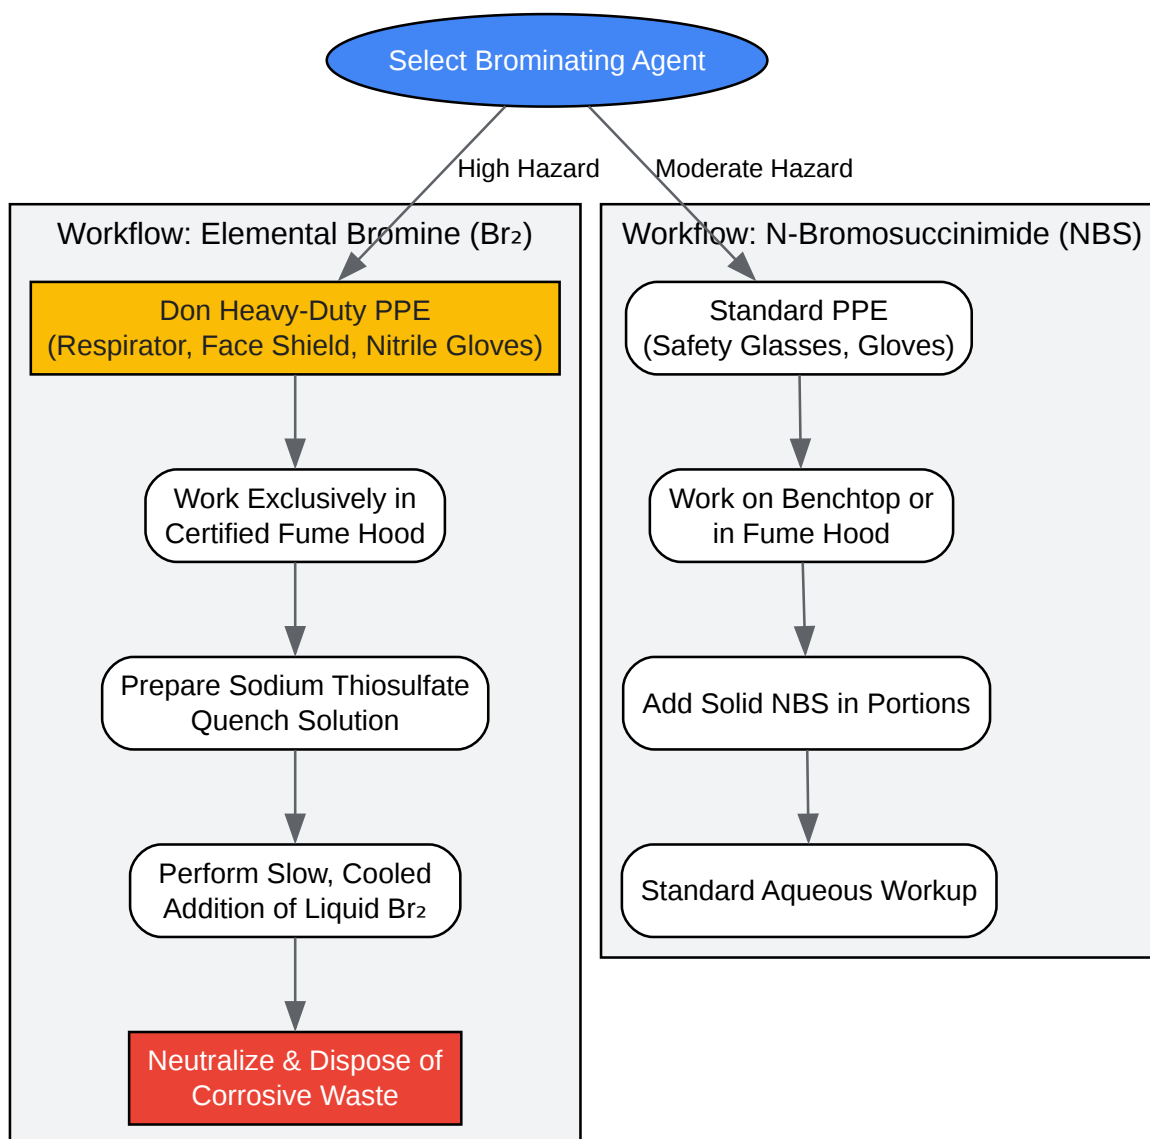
Select Brominating Agent

High Hazard

Moderate Hazard

Workflow: Elemental Bromine (Br₂)

Don Heavy-Duty PPE (Respirator, Face Shield, Nitrile Gloves)

Work Exclusively in Certified Fume Hood

Prepare Sodium Thiosulfate Quench Solution

Perform Slow, Cooled Addition of Liquid Br₂

Neutralize & Dispose of Corrosive Waste

Workflow: N-Bromosuccinimide (NBS)

Standard PPE (Safety Glasses, Gloves)

Work on Benchtop or in Fume Hood

Add Solid NBS in Portions

Standard Aqueous Workup